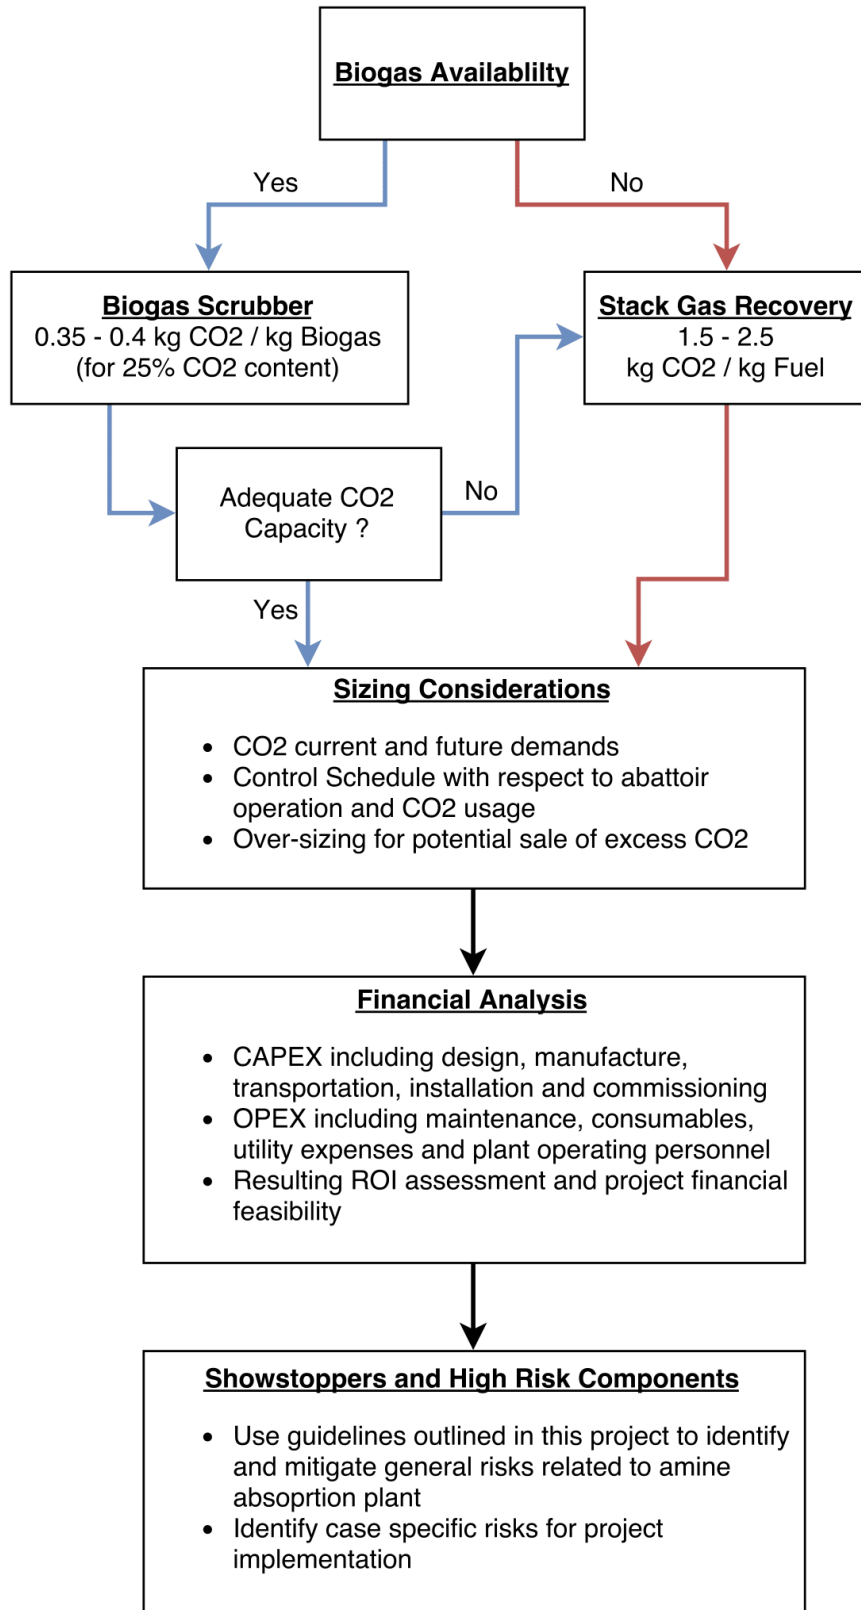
Biogas Availablilty

Yes

No

Biogas Scrubber
0.35 - 0.4 kg CO2 / kg Biogas
(for 25% CO2 content)

Stack Gas Recovery
1.5 - 2.5
kg CO2 / kg Fuel

Adequate CO2 Capacity ?

No

Yes

Sizing Considerations

- CO2 current and future demands
- Control Schedule with respect to abattoir operation and CO2 usage
- Over-sizing for potential sale of excess CO2

Financial Analysis

- CAPEX including design, manufacture, transportation, installation and commissioning
- OPEX including maintenance, consumables, utility expenses and plant operating personnel
- Resulting ROI assessment and project financial feasibility

Showstoppers and High Risk Components

- Use guidelines outlined in this project to identify and mitigate general risks related to amine absoprtion plant
- Identify case specific risks for project implementation